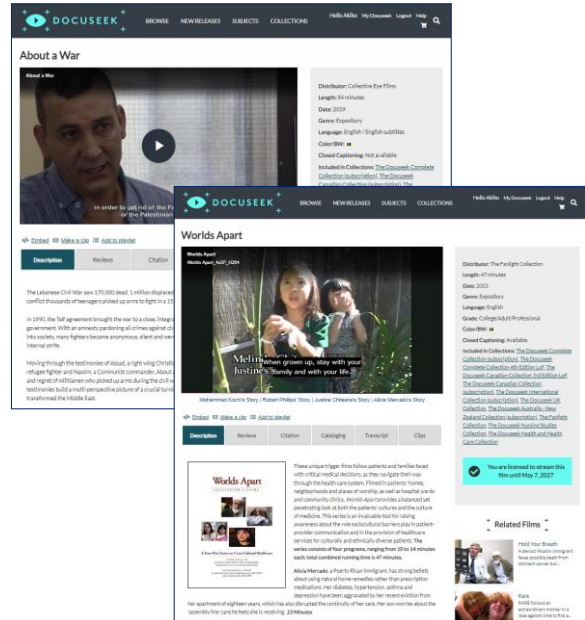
DOCUSEEK

BROWSE NEW RELEASES SUBJECTS COLLECTIONS

Hello Akiko My Docuseek Logout Help

About a War

About a War

in order to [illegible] or the Palestinian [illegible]

Embed Make a clip Add to playlist

Description Reviews Citation

Distributor: Collective Eye Films
Length: 84 minutes
Date: 2019
Genre: Expository
Language: English / English subtitles
Color/BW:
Closed Captioning: Not available
Included in Collections: The Docuseek Complete Collection (subscription), The Docuseek Canadian Collection (subscription), The

The Lebanese Civil War saw 170,000 dead, 1 million displaced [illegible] conflict thousands of teenagers picked up arms to fight in a 15 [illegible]

In 1990, the Taif agreement brought the war to a close, integra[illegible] government. With an amnesty pardoning all crimes against ci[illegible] into society, many fighters became anonymous, silent and ver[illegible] internal strife.

Moving through the testimonies of Assad, a right wing Christia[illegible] refugee fighter and Nassim, a Communist commander. About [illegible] and regret of militiamen who picked up arms during the civil w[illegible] testimonies build a multi-perspective picture of a crucial turn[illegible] transformed the Middle East.

DOCUSEEK

BROWSE NEW RELEASES SUBJECTS COLLECTIONS

Hello Akiko My Docuseek Logout Help

Worlds Apart

Worlds Apart
Worlds Apart_4LSP_H264

Melin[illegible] when grown up, stay with your Justine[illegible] family and with your life.

Mohammad Kochi's Story | Robert Phillips' Story | Justine Chitena's Story | Alicia Mercado's Story

Embed Make a clip Add to playlist

Description Reviews Citation Cataloging Transcript Clips

Worlds Apart

These unique trigger films follow patients and families faced with critical medical decisions, as they navigate their way through the health care system. Filmed in patients' homes, neighborhoods and places of worship, as well as hospital wards and community clinics, Worlds Apart provides a balanced yet penetrating look at both the patients' cultures and the culture of medicine. This series is an invaluable tool for raising awareness about the role sociocultural barriers play in patient-provider communication and in the provision of healthcare services for culturally and ethnically diverse patients. The series consists of four programs, ranging from 10 to 14 minutes each; total combined running time is 47 minutes.

Alicia Mercado, a Puerto Rican immigrant, has strong beliefs about using natural home remedies rather than prescription medications. Her diabetes, hypertension, asthma and depression have been aggravated by her recent eviction from her apartment of eighteen years, which has also disrupted the continuity of her care. Her son worries about the "assembly line" care he feels she is receiving. 13 Minutes

Distributor: The Fanlight Collection
Length: 47 minutes
Date: 2003
Genre: Expository
Language: English
Grade: College/Adult/Professional
Color/BW:
Closed Captioning: Available
Included in Collections: The Docuseek Complete Collection (subscription), The Docuseek Complete Collection 4th Edition LoF, The Docuseek Canadian Collection 3rd Edition LoF, The Docuseek Canadian Collection (subscription), The Docuseek International Collection (subscription), The Docuseek UK Collection, The Docuseek Australia - New Zealand Collection (subscription), The Fanlight Collection, The Docuseek Nursing Studies Collection, The Docuseek Health and Health Care Collection

You are licensed to stream this film until May 7, 2027

Related Films

Hold Your Breath
A devout Muslim immigrant faces possible death from stomach cancer but...

Rare
RARE follows an extraordinary mother in a race against time to find a...